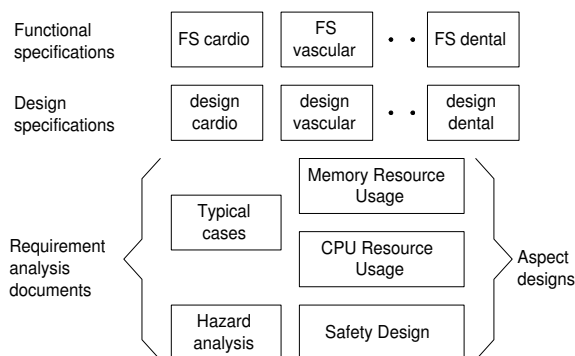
Functional specifications

FS cardio

FS vascular

• •

FS dental

Design specifications

design cardio

design vascular

• •

design dental

Requirement analysis documents

Typical cases

Hazard analysis

Memory Resource Usage

CPU Resource Usage

Safety Design

Aspect designs